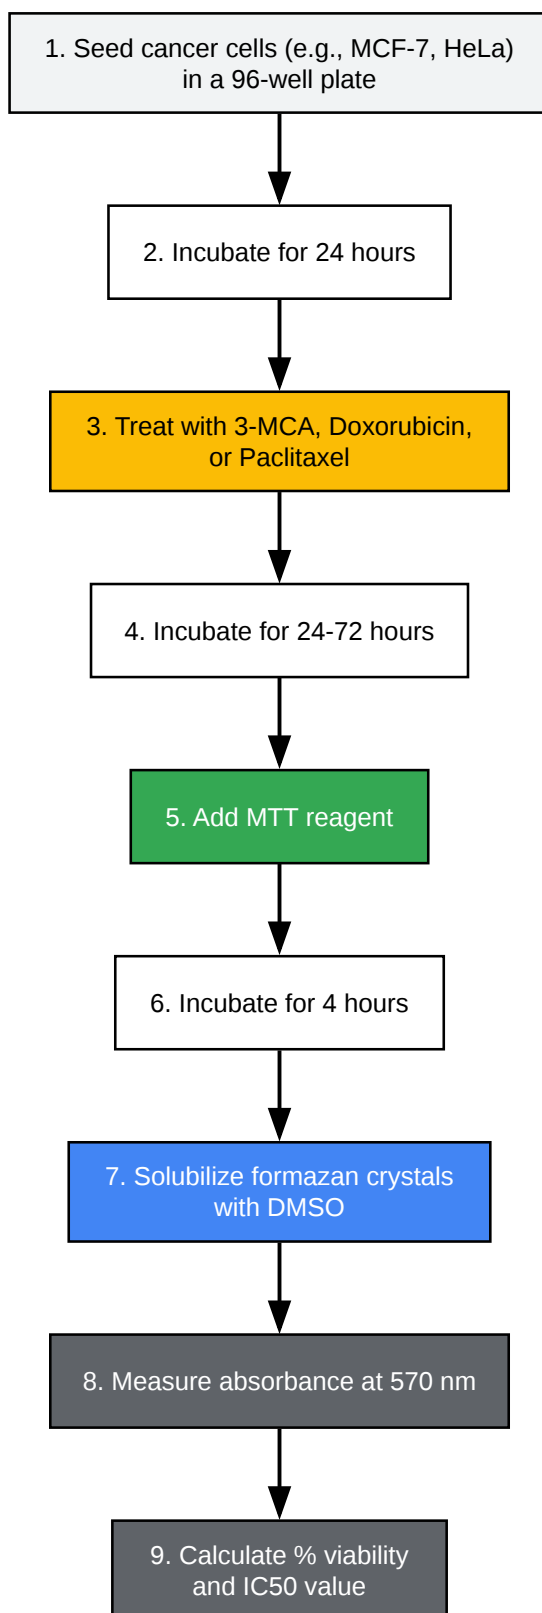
1. Seed cancer cells (e.g., MCF-7, HeLa) in a 96-well plate

2. Incubate for 24 hours

3. Treat with 3-MCA, Doxorubicin, or Paclitaxel

4. Incubate for 24-72 hours

5. Add MTT reagent

6. Incubate for 4 hours

7. Solubilize formazan crystals with DMSO

8. Measure absorbance at 570 nm

9. Calculate % viability and IC50 value